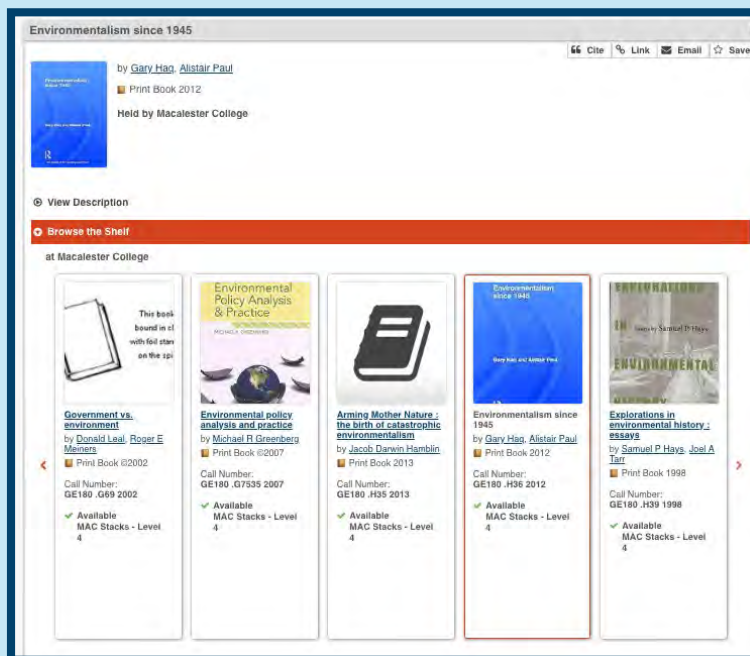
Environmentalism since 1945

Cite Link Email Save

by Gary Haq, Alistair Paul

Print Book 2012

Held by Macalester College

View Description

Browse the Shelf

at Macalester College

This book bound in cl with foil stam on the spi

Government vs. environment
by Donald Leal, Roger E Meiners
Print Book ©2002
Call Number:
GE180 .G69 2002
Available
MAC Stacks - Level 4

Environmental Policy Analysis & Practice
MICHAEL R. GREENBERG

Environmental policy analysis and practice
by Michael R Greenberg
Print Book ©2007
Call Number:
GE180 .G7535 2007
Available
MAC Stacks - Level 4

Arming Mother Nature : the birth of catastrophic environmentalism
by Jacob Darwin Hamblin
Print Book 2013
Call Number:
GE180 .H35 2013
Available
MAC Stacks - Level 4

Environmentalism since 1945
Gary Haq and Alistair Paul

Environmentalism since 1945
by Gary Haq, Alistair Paul
Print Book 2012
Call Number:
GE180 .H36 2012
Available
MAC Stacks - Level 4

EXPLORATIONS IN ENVIRONMENTAL HISTORY
Essays by Samuel P. Hays

Explorations in environmental history : essays
by Samuel P Hays, Joel A Tarr
Print Book 1998
Call Number:
GE180 .H39 1998
Available
MAC Stacks - Level 4